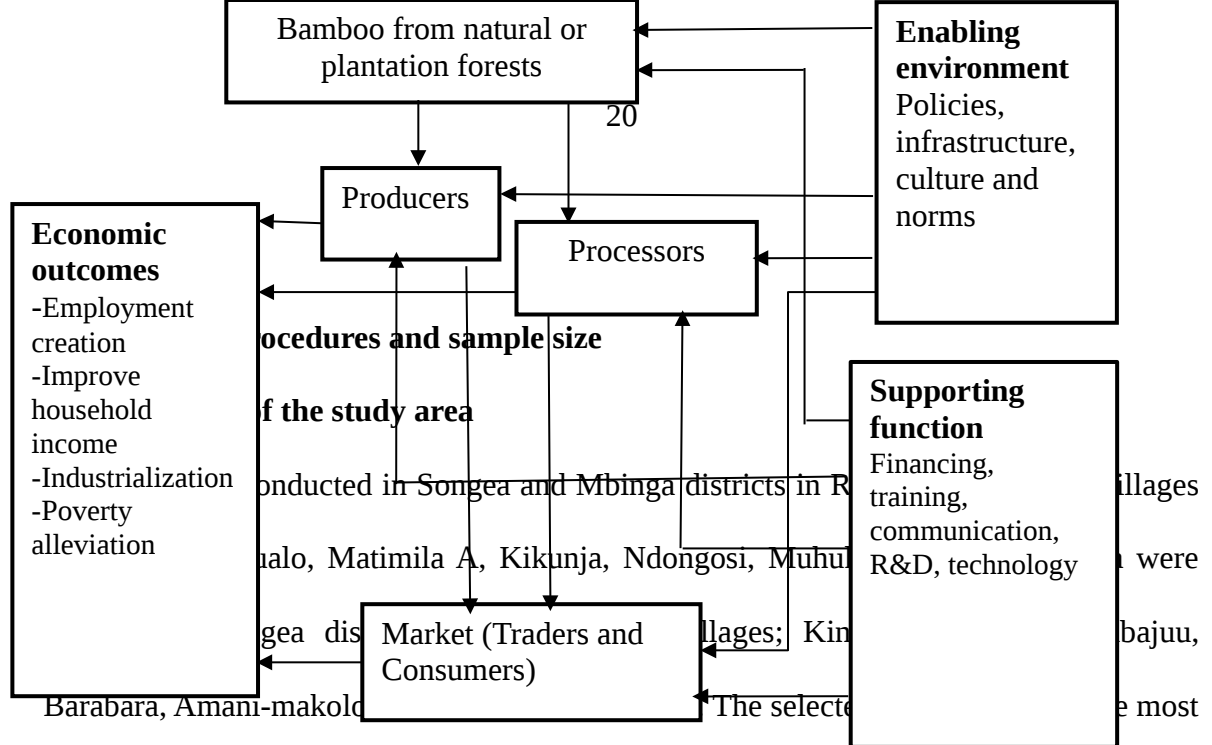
Bamboo from natural or plantation forests

20

Enabling environment
Policies, infrastructure, culture and norms

Producers

Processors

Economic outcomes
-Employment creation
-Improve household income
-Industrialization
-Poverty alleviation

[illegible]ocedures and sample size

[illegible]f the study area

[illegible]onducted in Songea and Mbinga districts in R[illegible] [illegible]illages

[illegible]ualo, Matimila A, Kikunja, Ndongosi, Muhu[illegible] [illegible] were

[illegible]gea dis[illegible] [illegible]llages; Kin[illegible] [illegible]bajuu,

Barabara, Amani-makolo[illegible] The selecte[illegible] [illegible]e most

Supporting function
Financing, training, communication, R&D, technology

Market (Traders and Consumers)